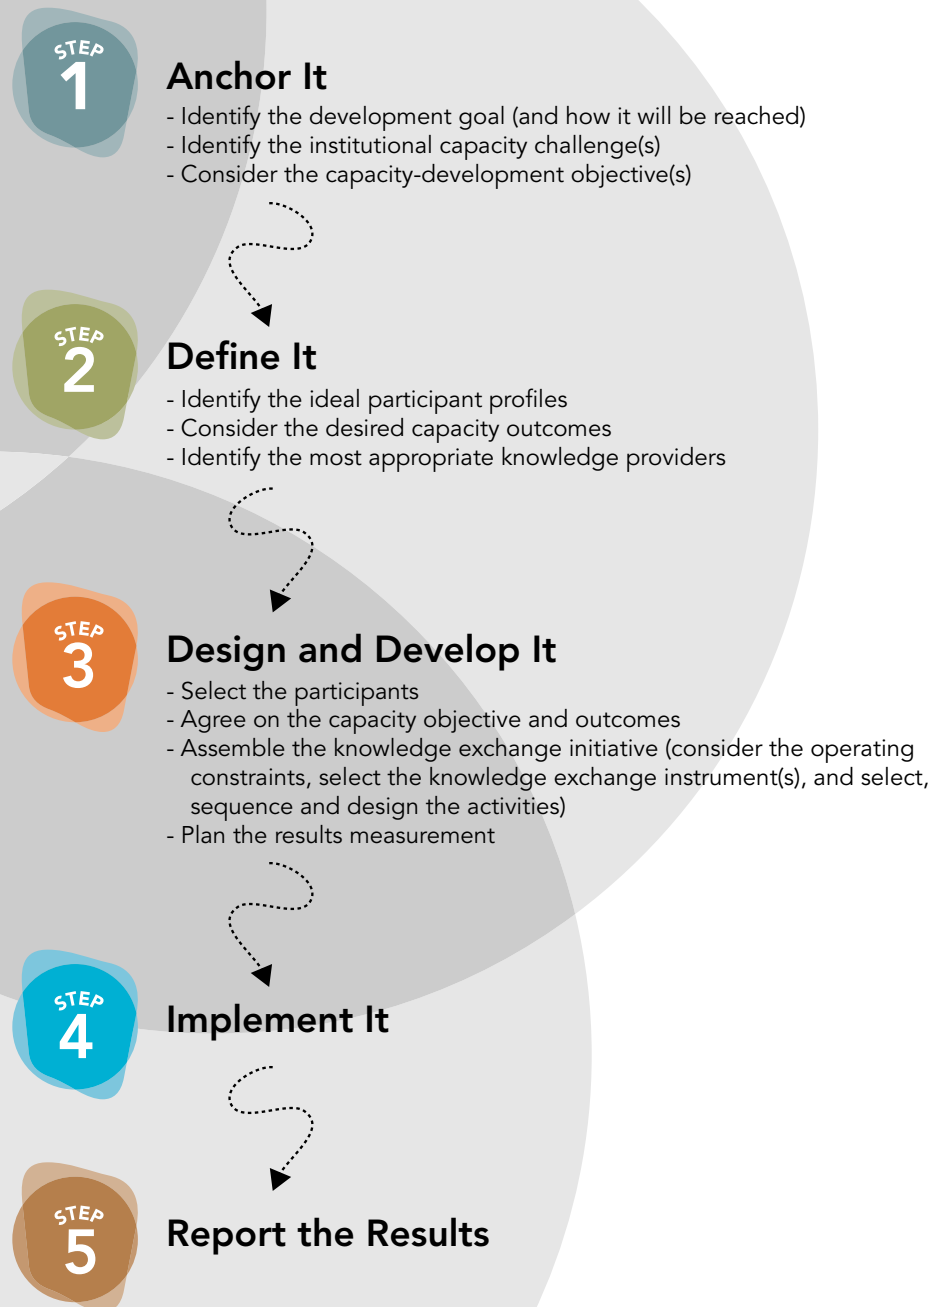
STEP 1

Anchor It

- Identify the development goal (and how it will be reached)
- Identify the institutional capacity challenge(s)
- Consider the capacity-development objective(s)

STEP 2

Define It

- Identify the ideal participant profiles
- Consider the desired capacity outcomes
- Identify the most appropriate knowledge providers

STEP 3

Design and Develop It

- Select the participants
- Agree on the capacity objective and outcomes
- Assemble the knowledge exchange initiative (consider the operating constraints, select the knowledge exchange instrument(s), and select, sequence and design the activities)
- Plan the results measurement

STEP 4

Implement It

STEP 5

Report the Results